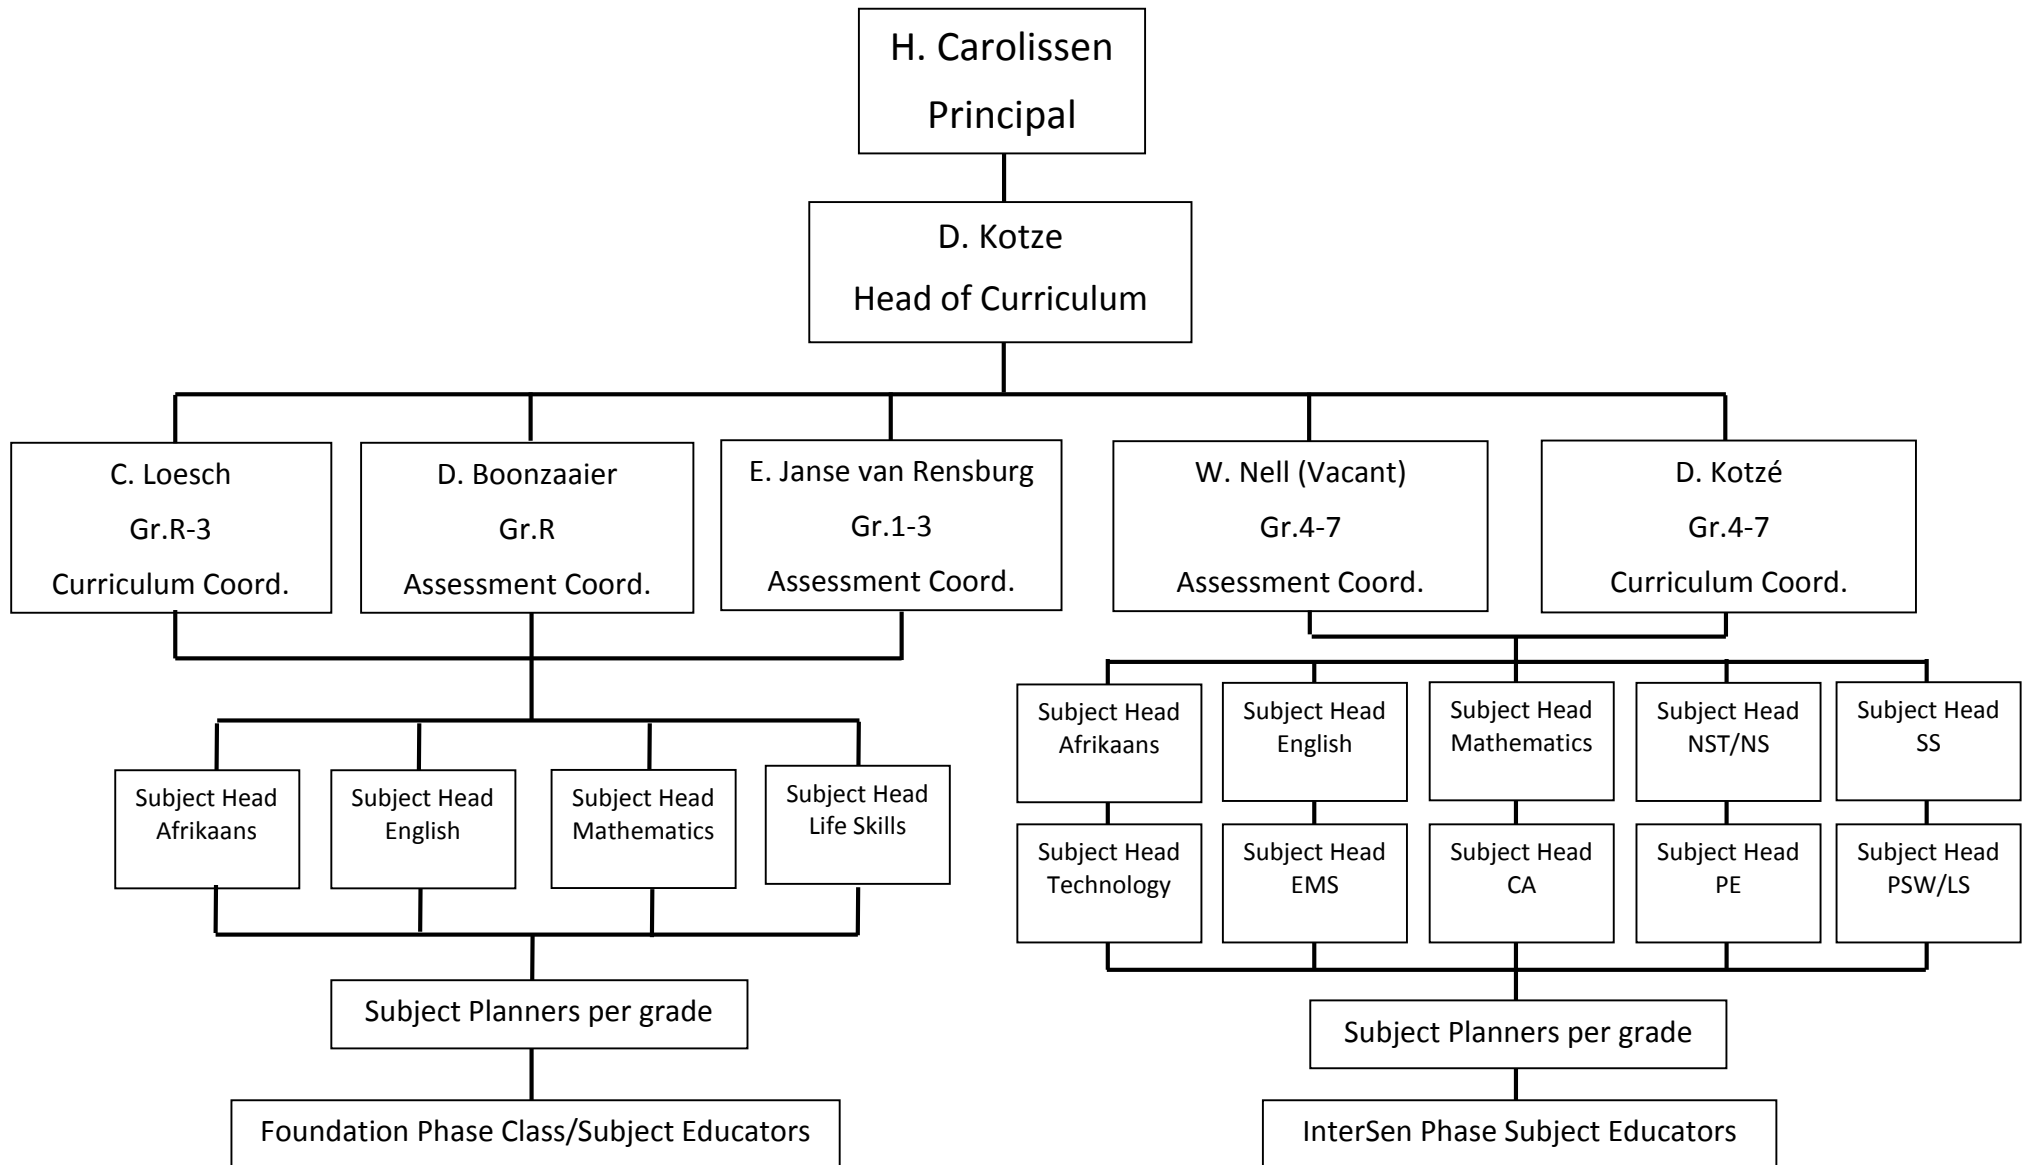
H. Carolissen
Principal

D. Kotze
Head of Curriculum

C. Loesch
Gr.R-3
Curriculum Coord.

D. Boonzaaier
Gr.R
Assessment Coord.

E. Janse van Rensburg
Gr.1-3
Assessment Coord.

W. Nell (Vacant)
Gr.4-7
Assessment Coord.

D. Kotzé
Gr.4-7
Curriculum Coord.

Subject Head
Afrikaans

Subject Head
English

Subject Head
Mathematics

Subject Head
Life Skills

Subject Planners per grade

Foundation Phase Class/Subject Educators

Subject Head
Afrikaans

Subject Head
English

Subject Head
Mathematics

Subject Head
NST/NS

Subject Head
SS

Subject Head
Technology

Subject Head
EMS

Subject Head
CA

Subject Head
PE

Subject Head
PSW/LS

Subject Planners per grade

InterSen Phase Subject Educators